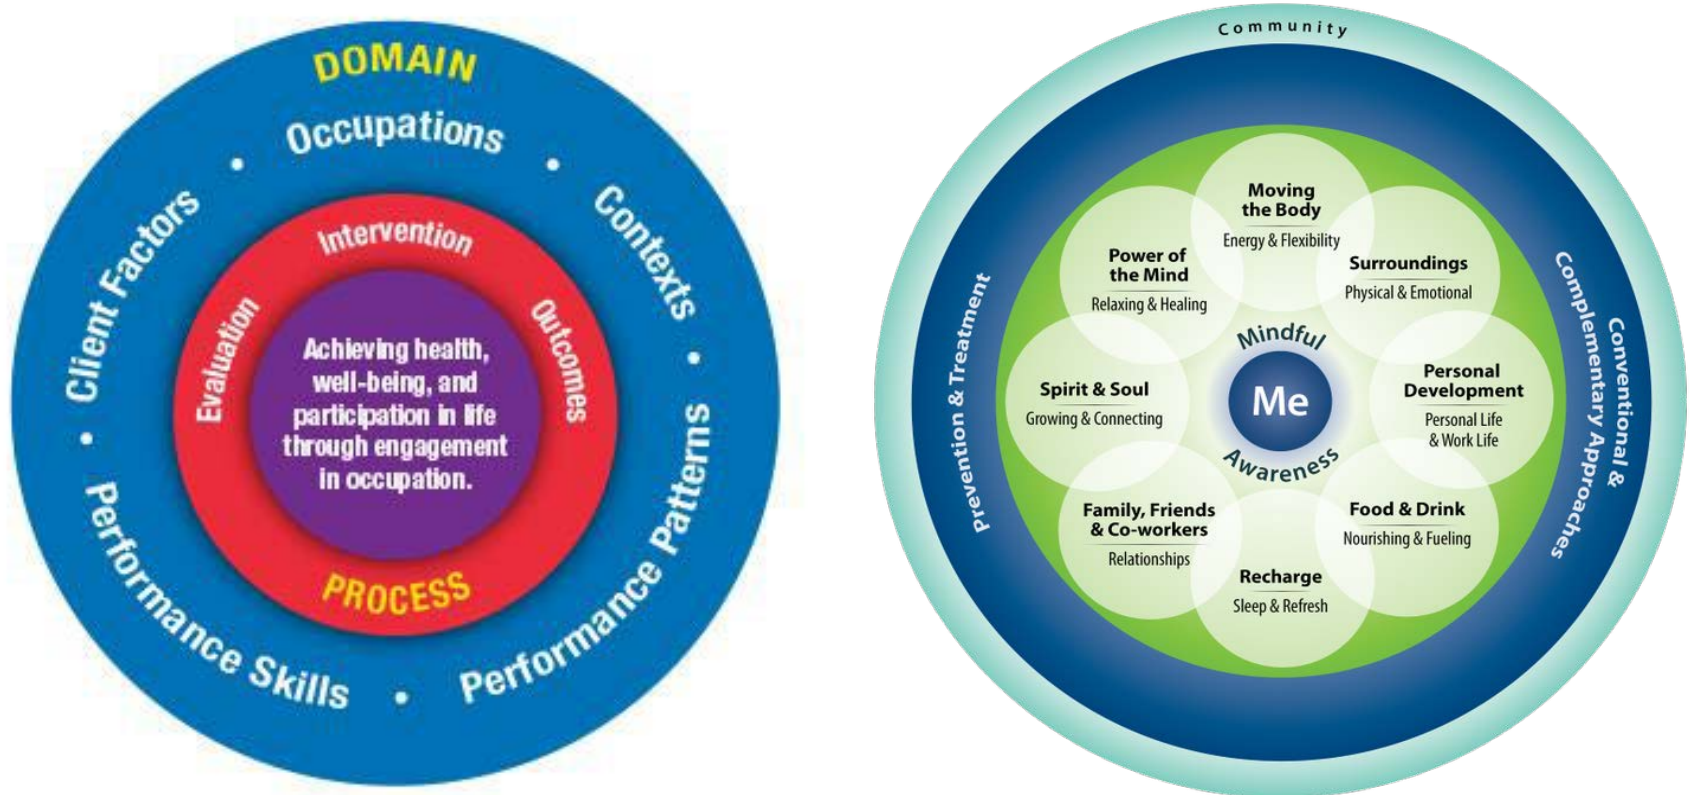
DOMAIN

Occupations • Contexts • Performance Patterns • Performance Skills • Client Factors •

Intervention

Outcomes

Evaluation

Achieving health, well-being, and participation in life through engagement in occupation.

PROCESS

Community

Prevention & Treatment

Conventional & Complementary Approaches

Moving the Body
Energy & Flexibility

Surroundings
Physical & Emotional

Personal Development
Personal Life & Work Life

Food & Drink
Nourishing & Fueling

Recharge
Sleep & Refresh

Family, Friends & Co-workers
Relationships

Spirit & Soul
Growing & Connecting

Power of the Mind
Relaxing & Healing

Mindful
Me
Awareness